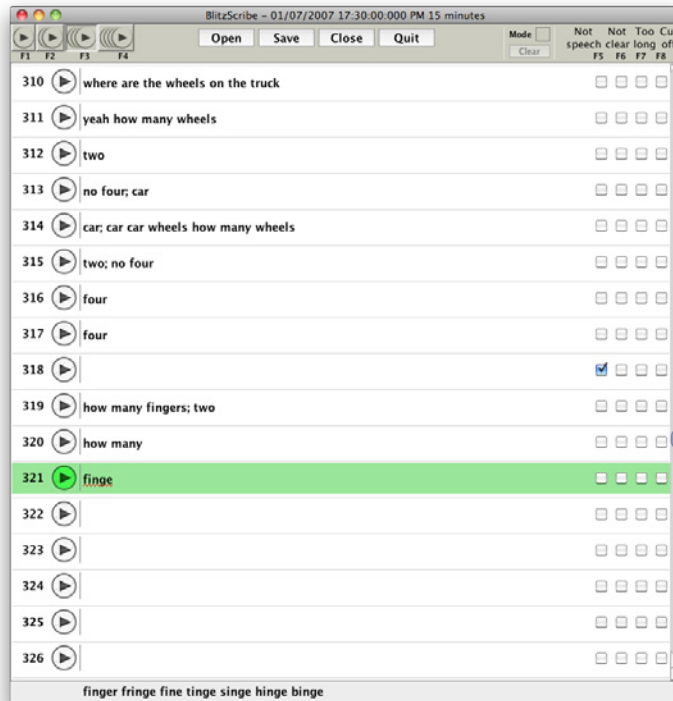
BlitzScribe - 01/07/2007 17:30:00:000 PM 15 minutes

F1 F2 F3 F4

Open Save Close Quit

Mode
Clear

Not speech F5
Not clear F6
Too long F7
Cu of F8

310 where are the wheels on the truck
311 yeah how many wheels
312 two
313 no four; car
314 car; car car wheels how many wheels
315 two; no four
316 four
317 four
318
319 how many fingers; two
320 how many
321 finge
322
323
324
325
326

finger fringe fine tinge singe hinge binge